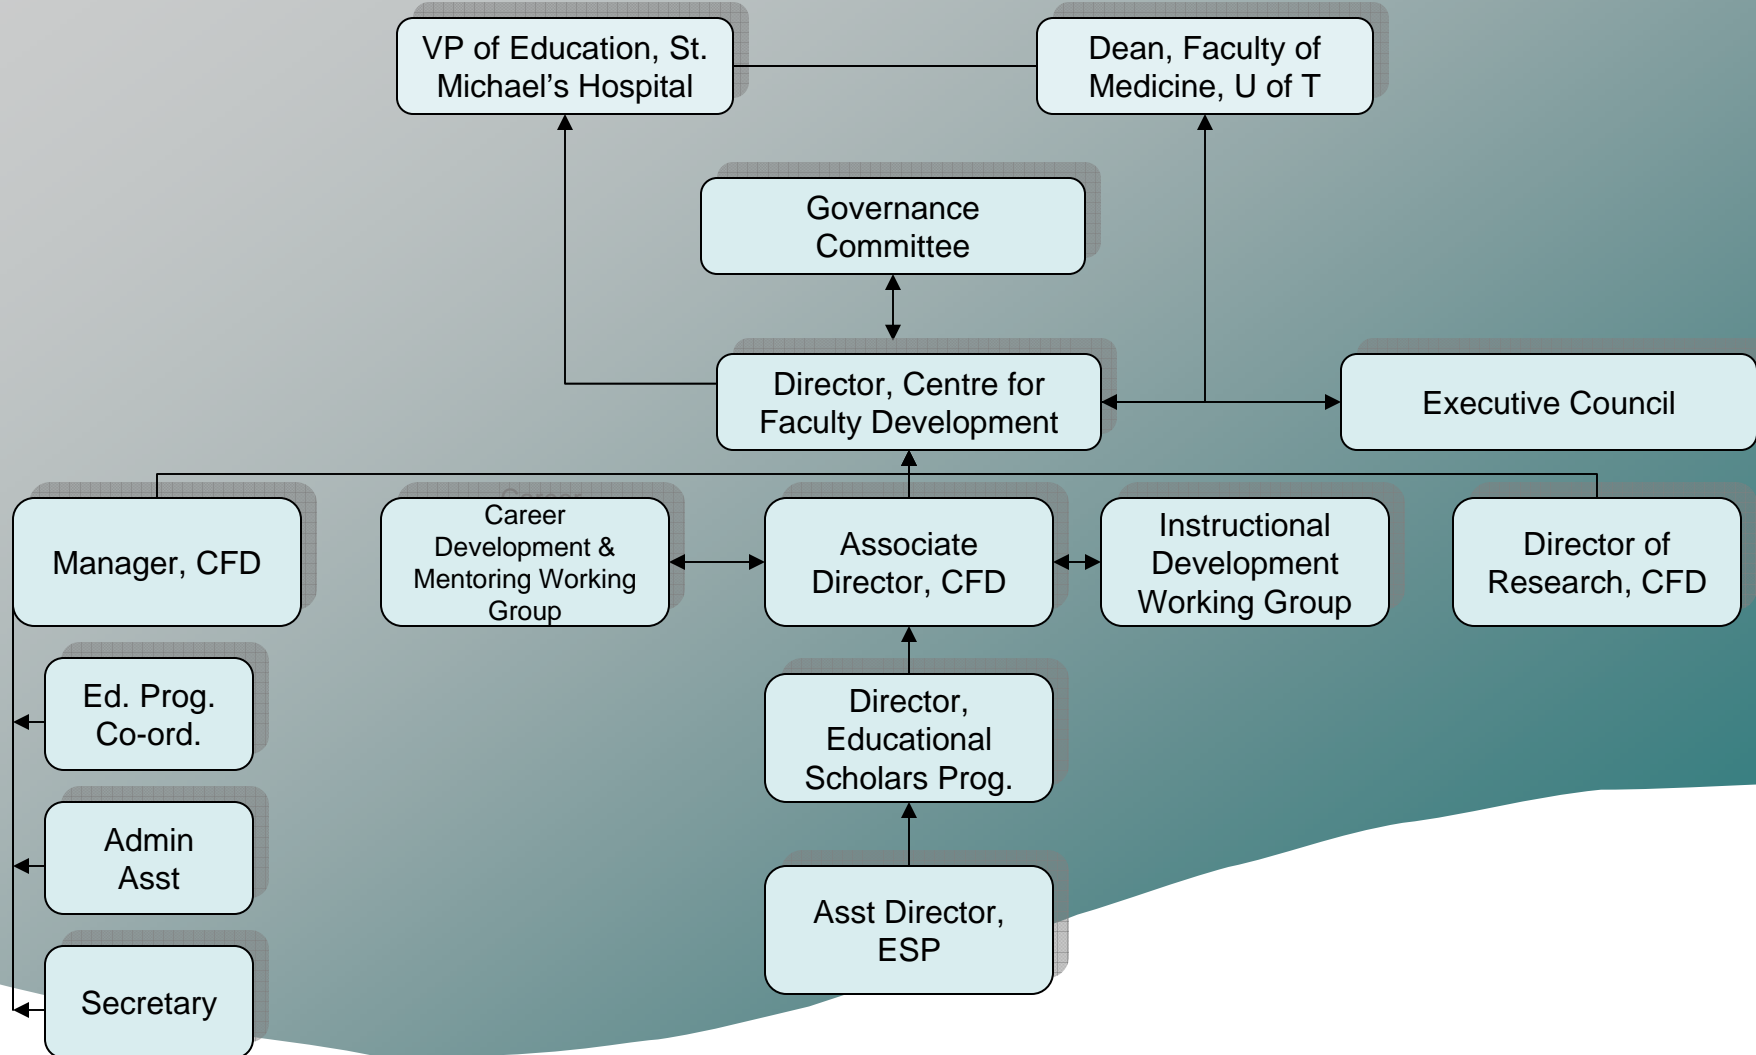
VP of Education, St. Michael's Hospital

Dean, Faculty of Medicine, U of T

Governance Committee

Director, Centre for Faculty Development

Executive Council

Manager, CFD

Career Development & Mentoring Working Group

Associate Director, CFD

Instructional Development Working Group

Director of Research, CFD

Ed. Prog. Co-ord.

Admin Asst

Secretary

Director, Educational Scholars Prog.

Asst Director, ESP